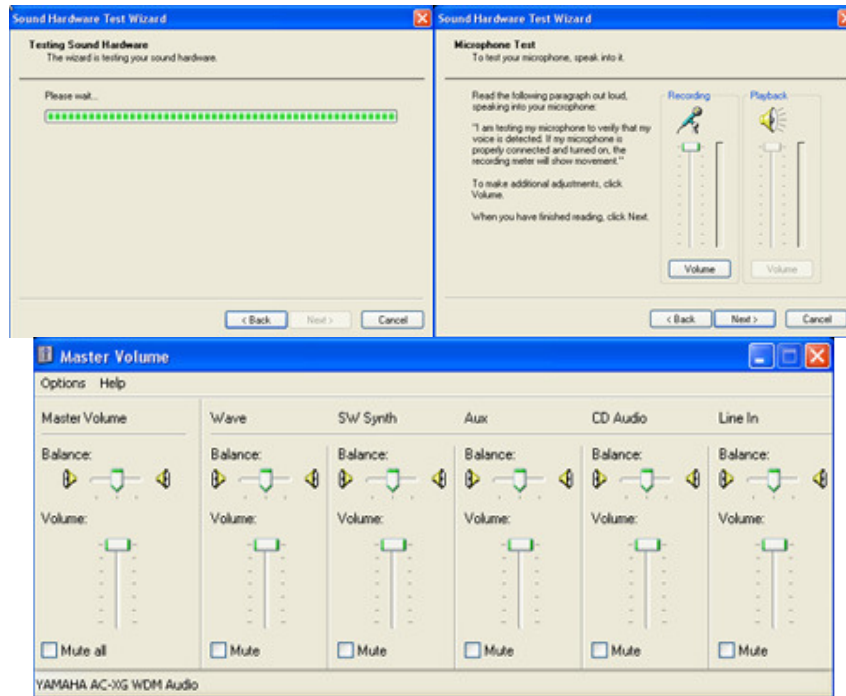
Sound Hardware Test Wizard

Testing Sound Hardware
The wizard is testing your sound hardware.

Please wait...

< Back | Next > | Cancel

Sound Hardware Test Wizard

Microphone Test
To test your microphone, speak into it.

Read the following paragraph out loud, speaking into your microphone:

"I am testing my microphone to verify that my voice is detected. If my microphone is properly connected and turned on, the recording meter will show movement."

To make additional adjustments, click Volume.

When you have finished reading, click Next.

Recording

Playback

Volume

Volume

< Back | Next > | Cancel

Master Volume

Options Help

| Master Volume | Wave | SW Synth | Aux | CD Audio | Line In |
|---|---|---|---|---|---|
| Balance: | Balance: | Balance: | Balance: | Balance: | Balance: |
| Volume: | Volume: | Volume: | Volume: | Volume: | Volume: |
| Mute all | Mute | Mute | Mute | Mute | Mute |

YAMAHA AC-XG WDM Audio